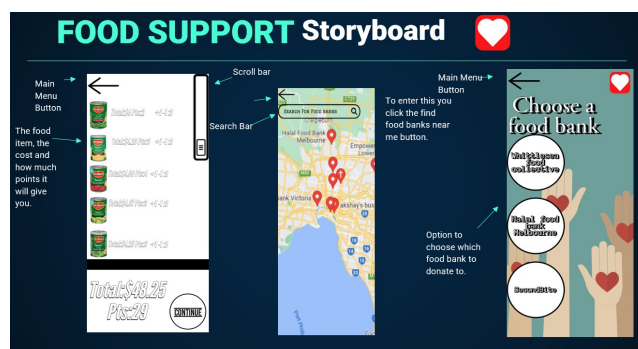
FOOD SUPPORT Storyboard

Main Menu Button

Scroll bar

The food item, the cost and how much points it will give you.

$5x5.00 Pack +1.12

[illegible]

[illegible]

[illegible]

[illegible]

Total:$48.25
Pts:29

CONTINUE

Search Bar

Search For Food Banks

Halal Food Bank Melbourne

Empowe

Bank Victoria

akshay's bus

To enter this you click the find food banks near me button.

Main Menu Button

Choose a food bank

Whittlesea food collective

Halal food bank Melbourne

SecondBite

Option to choose which food bank to donate to.